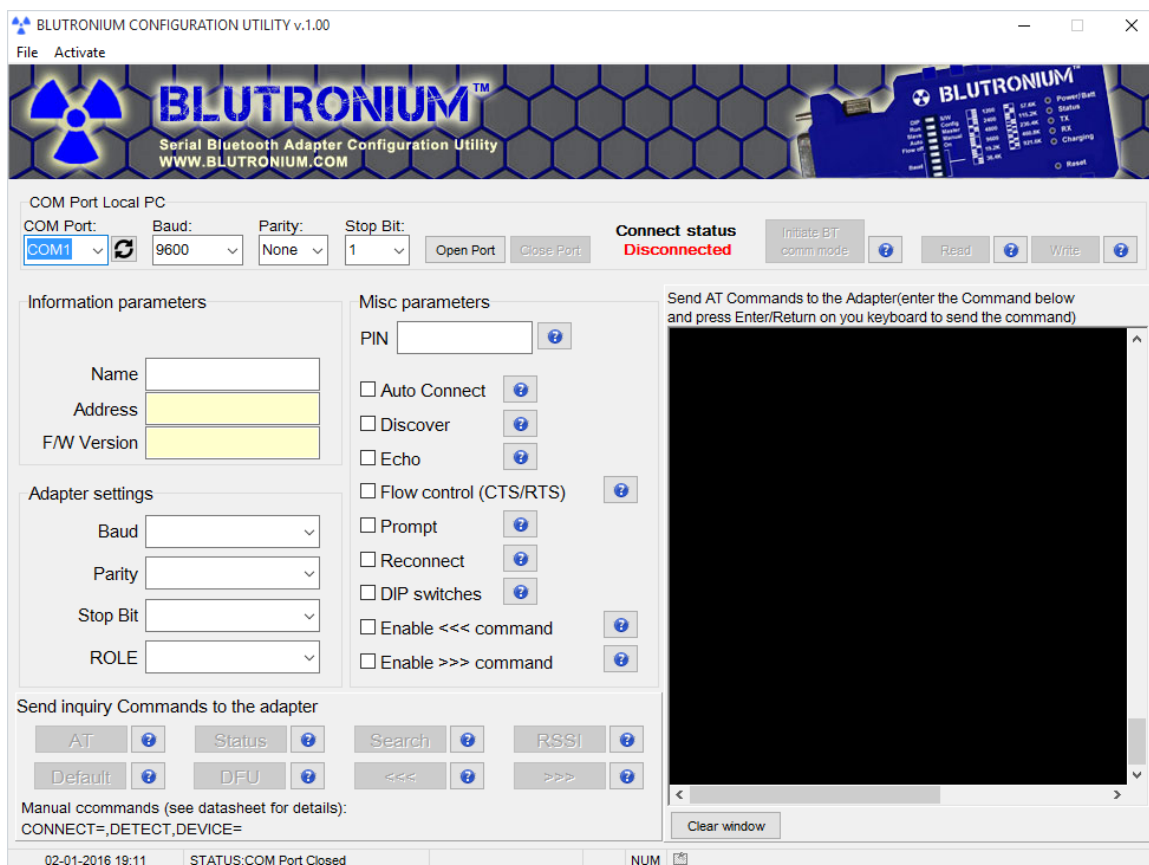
BLUTRONIUM CONFIGURATION UTILITY v.1.00

File Activate

BLUTRONIUM™
Serial Bluetooth Adapter Configuration Utility
WWW.BLUTRONIUM.COM

BLUTRONIUM™

COM Port Local PC
COM Port: COM1
Baud: 9600
Parity: None
Stop Bit: 1
Open Port
Close Port
Connect status
Disconnected
Initiate BT comm mode
Read
Write

Information parameters
Name
Address
F/W Version

Adapter settings
Baud
Parity
Stop Bit
ROLE

Misc parameters
PIN
Auto Connect
Discover
Echo
Flow control (CTS/RTS)
Prompt
Reconnect
DIP switches
Enable <<< command
Enable >>> command

Send AT Commands to the Adapter(enter the Command below and press Enter/Return on you keyboard to send the command)

Clear window

Send inquiry Commands to the adapter
AT
Status
Search
RSSI
Default
DFU
<<<
>>>
Manual ccommands (see datasheet for details):
CONNECT=,DETECT,DEVICE=

02-01-2016 19:11
STATUS:COM Port Closed
NUM